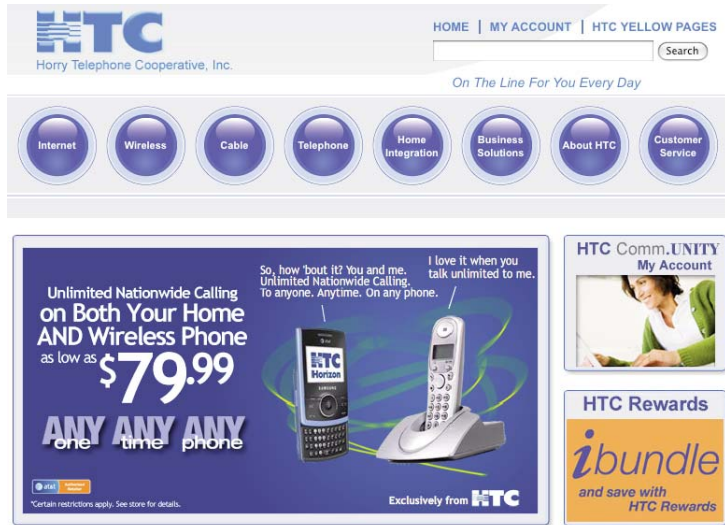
HTC
Horry Telephone Cooperative, Inc.

HOME | MY ACCOUNT | HTC YELLOW PAGES

Search

On The Line For You Every Day

Internet
Wireless
Cable
Telephone
Home Integration
Business Solutions
About HTC
Customer Service

Unlimited Nationwide Calling on Both Your Home AND Wireless Phone as low as $79.99

So, how 'bout it? You and me. Unlimited Nationwide Calling. To anyone. Anytime. On any phone.

I love it when you talk unlimited to me.

HTC Horizon

SAMSUNG

ANY one ANY time ANY phone

at&t Authorized Retailer

*Certain restrictions apply. See store for details.

Exclusively from HTC

HTC Comm.UNITY
My Account

HTC Rewards

ibundle
and save with HTC Rewards